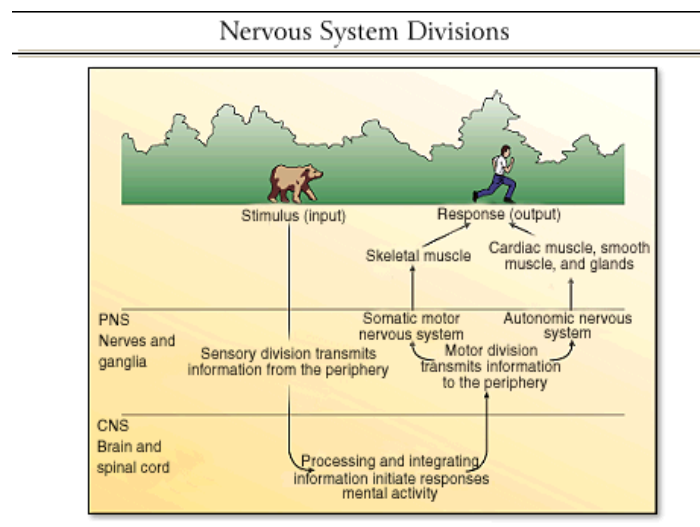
Nervous System Divisions

Stimulus (input)

Response (output)

Skeletal muscle

Cardiac muscle, smooth muscle, and glands

PNS
Nerves and ganglia

Somatic motor nervous system

Autonomic nervous system

Sensory division transmits information from the periphery

Motor division transmits information to the periphery

CNS
Brain and spinal cord

Processing and integrating information initiate responses mental activity